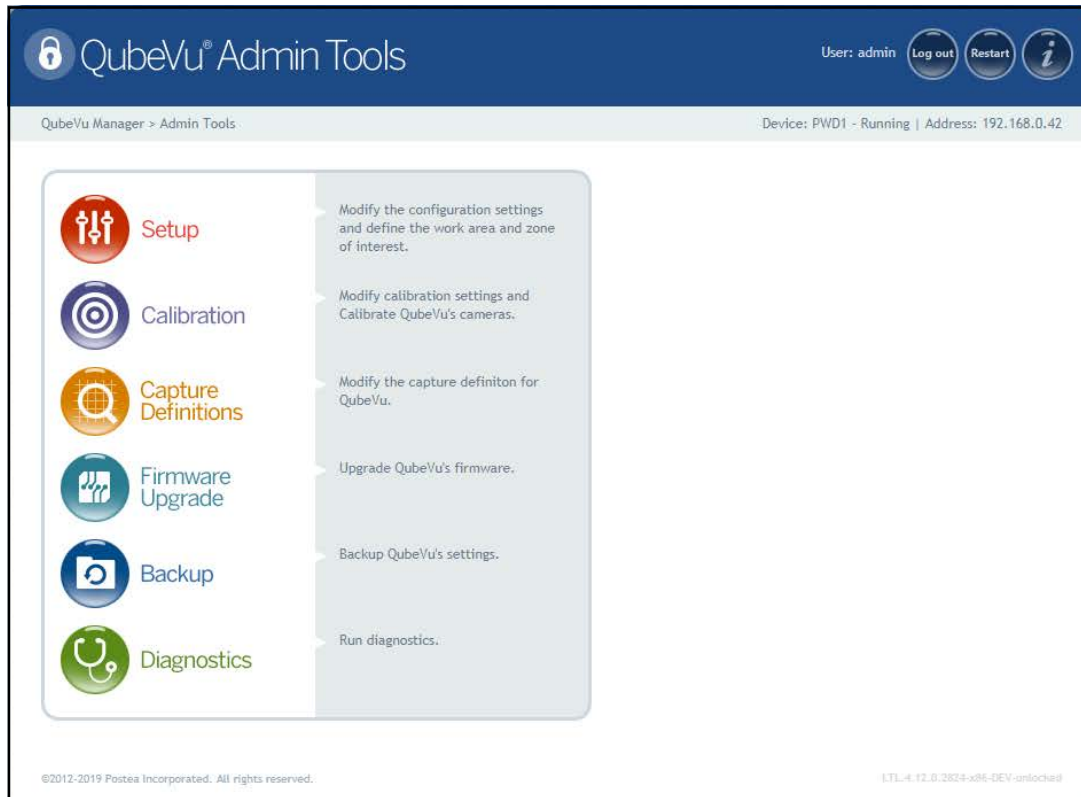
QubeVu® Admin Tools

User: admin Log out Restart i

QubeVu Manager > Admin Tools

Device: PWD1 - Running | Address: 192.168.0.42

Setup

Modify the configuration settings and define the work area and zone of interest.

Calibration

Modify calibration settings and Calibrate QubeVu's cameras.

Capture Definitions

Modify the capture definiton for QubeVu.

Firmware Upgrade

Upgrade QubeVu's firmware.

Backup

Backup QubeVu's settings.

Diagnostics

Run diagnostics.

©2012-2019 Postea Incorporated. All rights reserved.

LTL-4.12.0.2824-x86-DEV-unlocked